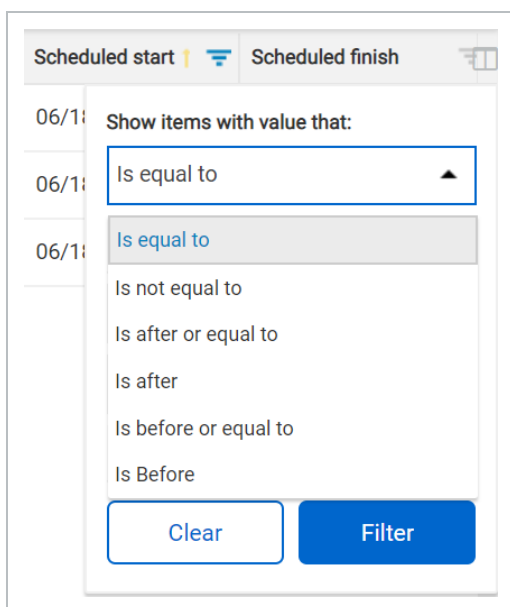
| Scheduled start | Scheduled finish |
|---|---|
| 06/1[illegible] | |
| 06/1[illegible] | |
| 06/1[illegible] | |

Show items with value that:

Is equal to

Is equal to
Is not equal to
Is after or equal to
Is after
Is before or equal to
Is Before

Clear
Filter